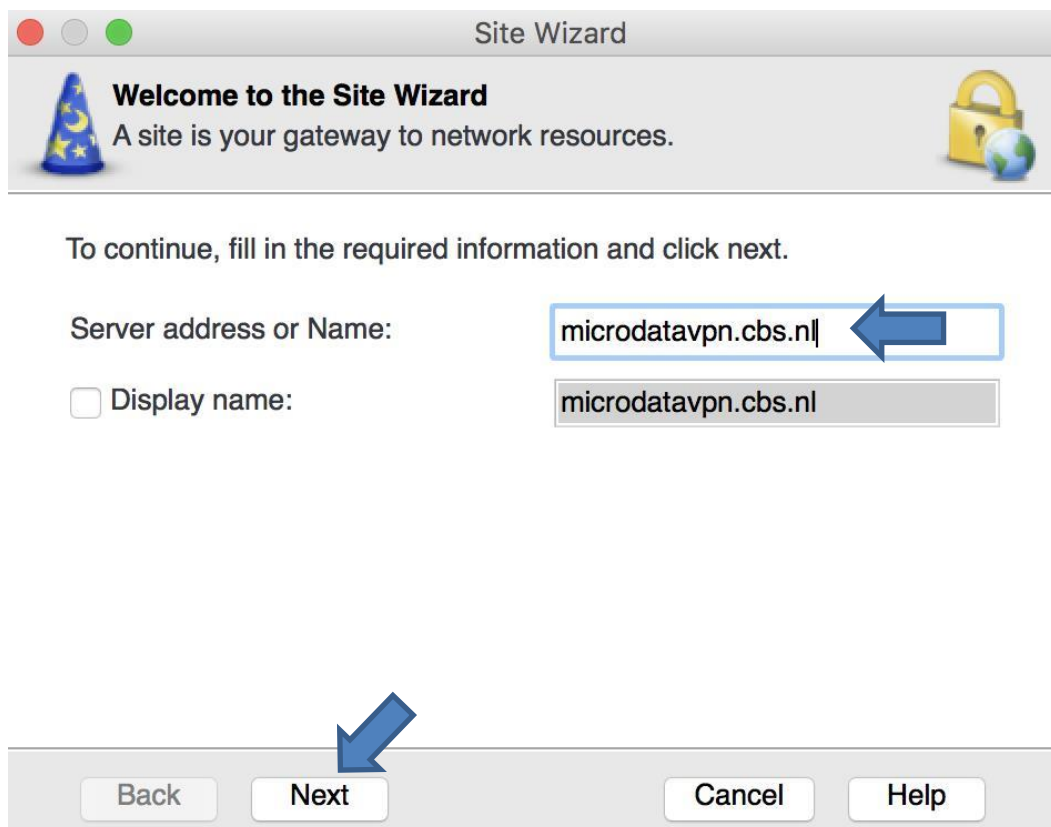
Site Wizard

Welcome to the Site Wizard
A site is your gateway to network resources.

To continue, fill in the required information and click next.

Server address or Name: microdatavpn.cbs.nl

Display name: microdatavpn.cbs.nl

Back Next Cancel Help